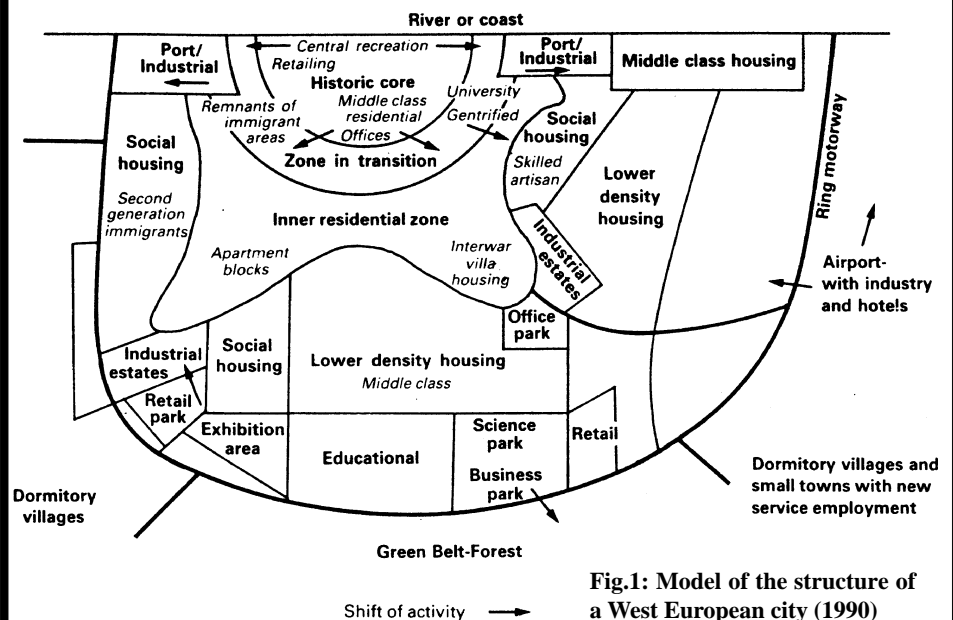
River or coast

Port/ Industrial

Central recreation

Retailing

Historic core

Middle class residential

Offices

Remnants of immigrant areas

University

Gentrified

Port/ Industrial

Middle class housing

Zone in transition

Social housing

Social housing

Skilled artisan

Second generation immigrants

Inner residential zone

Lower density housing

Ring motorway

Industrial estates

Apartment blocks

Interwar villa housing

Airport- with industry and hotels

Office park

Industrial estates

Social housing

Lower density housing

Middle class

Retail park

Exhibition area

Educational

Science park

Business park

Retail

Dormitory villages

Dormitory villages and small towns with new service employment

Green Belt-Forest

Shift of activity

Fig.1: Model of the structure of a West European city (1990)